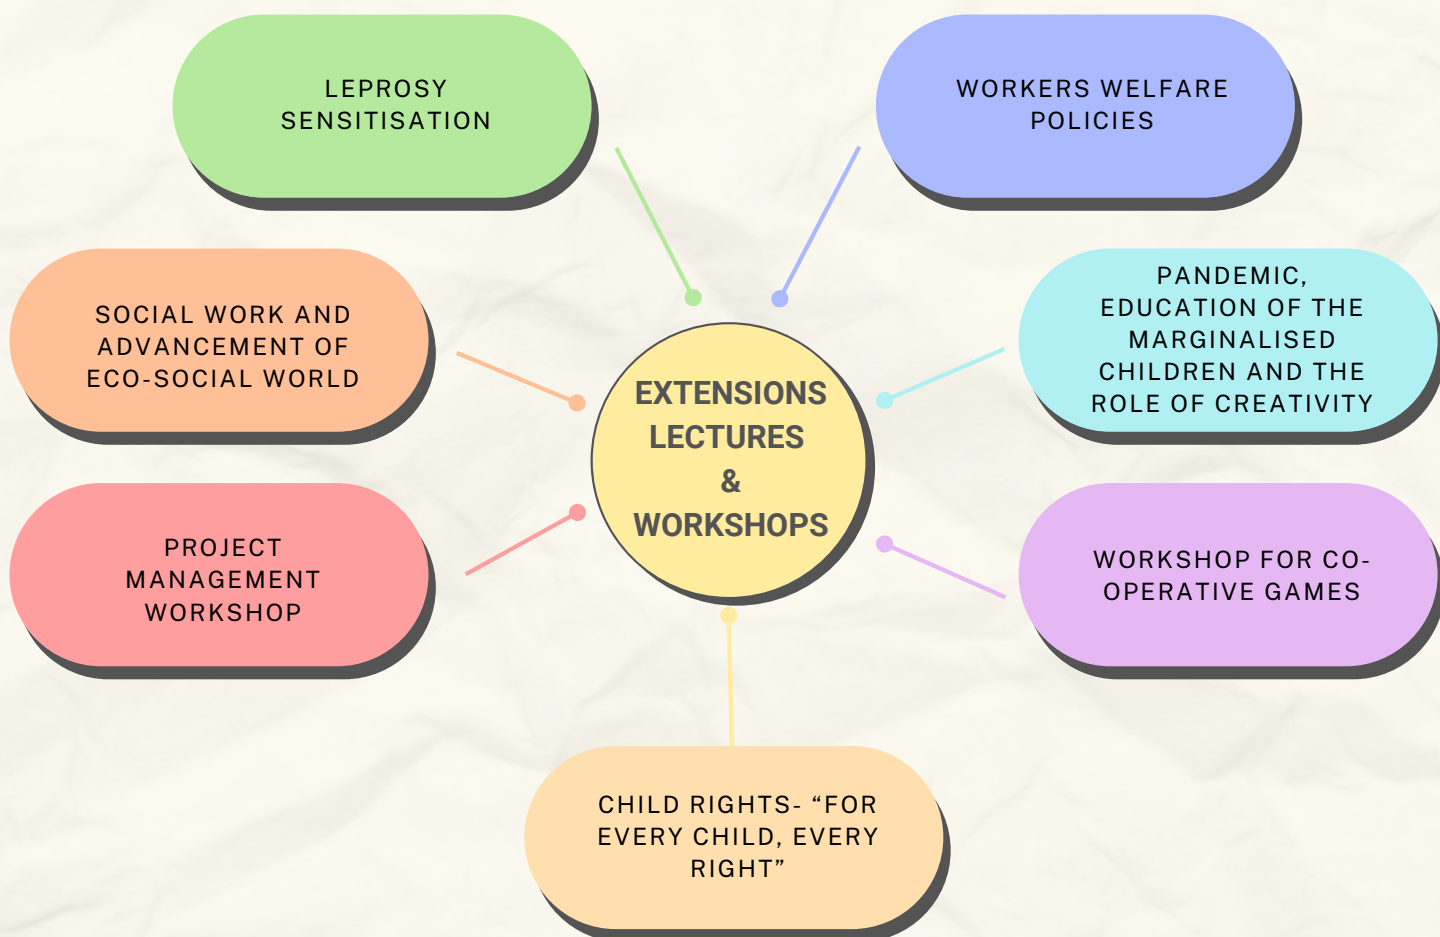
LEPROSY SENSITISATION

WORKERS WELFARE POLICIES

SOCIAL WORK AND ADVANCEMENT OF ECO-SOCIAL WORLD

EXTENSIONS LECTURES & WORKSHOPS

PANDEMIC, EDUCATION OF THE MARGINALISED CHILDREN AND THE ROLE OF CREATIVITY

PROJECT MANAGEMENT WORKSHOP

WORKSHOP FOR CO-OPERATIVE GAMES

CHILD RIGHTS- “FOR EVERY CHILD, EVERY RIGHT”